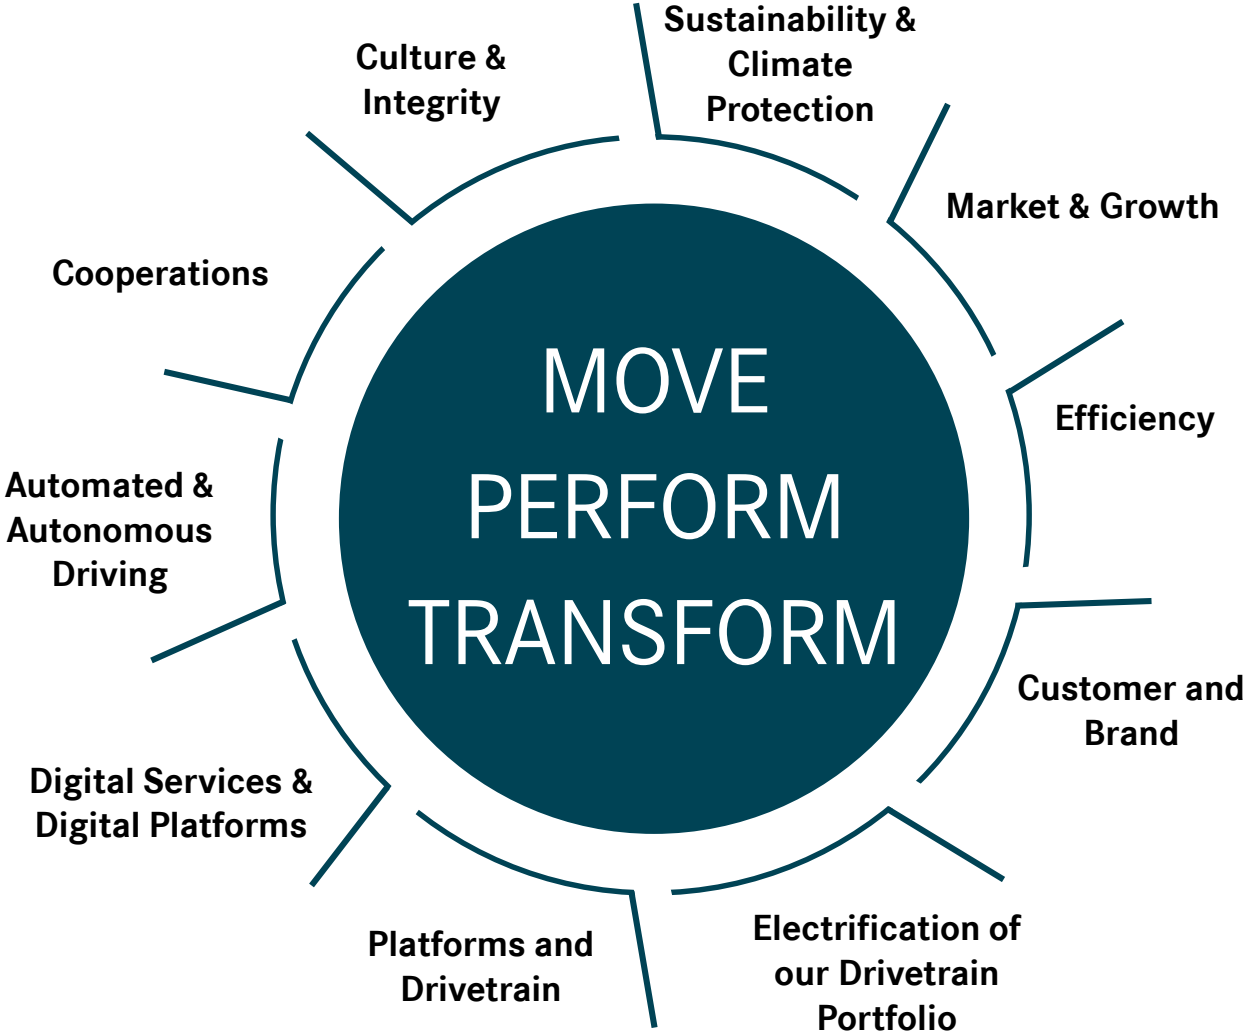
MOVE
PERFORM
TRANSFORM

Sustainability & Climate Protection

Market & Growth

Efficiency

Customer and Brand

Electrification of our Drivetrain Portfolio

Platforms and Drivetrain

Digital Services & Digital Platforms

Automated & Autonomous Driving

Cooperations

Culture & Integrity